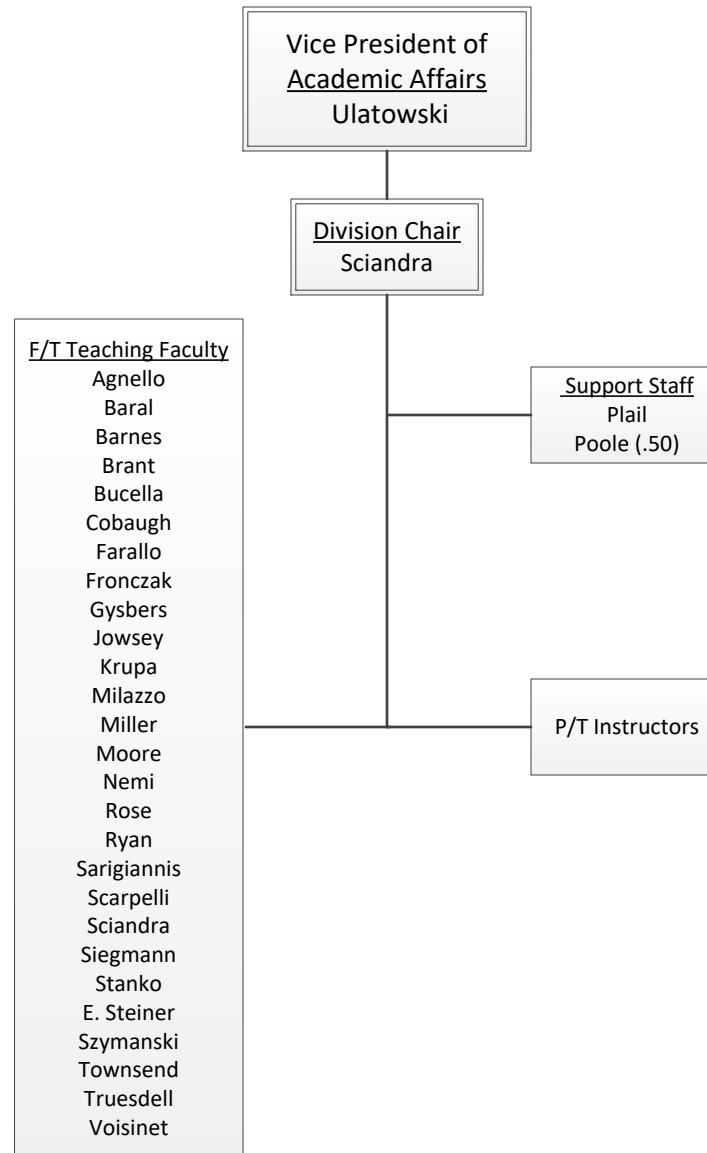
Vice President of
Academic Affairs
Ulatowski

Division Chair
Sciandra

F/T Teaching Faculty
Agnello
Baral
Barnes
Brant
Bucella
Cobaugh
Farallo
Fronczak
Gysbers
Jowsey
Krupa
Milazzo
Miller
Moore
Nemi
Rose
Ryan
Sarigiannis
Scarpelli
Sciandra
Siegmann
Stanko
E. Steiner
Szymanski
Townsend
Truesdell
Voisinet

Support Staff
Plail
Poole (.50)

P/T Instructors